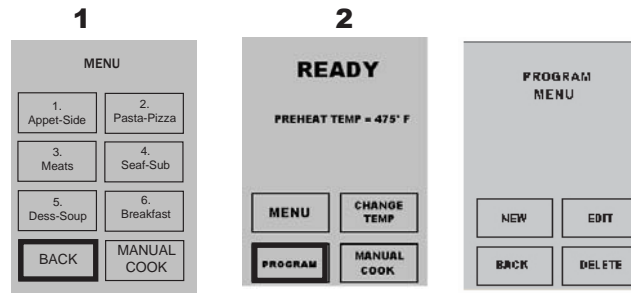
1

MENU

1.
Appet-Side

2.
Pasta-Pizza

3.
Meats

4.
Seaf-Sub

5.
Dess-Soup

6.
Breakfast

BACK

MANUAL
COOK

2

READY

PREHEAT TEMP = 475° F

MENU

CHANGE
TEMP

PROGRAM

MANUAL
COOK

PROGRAM
MENU

NEW

EDIT

BACK

DELETE